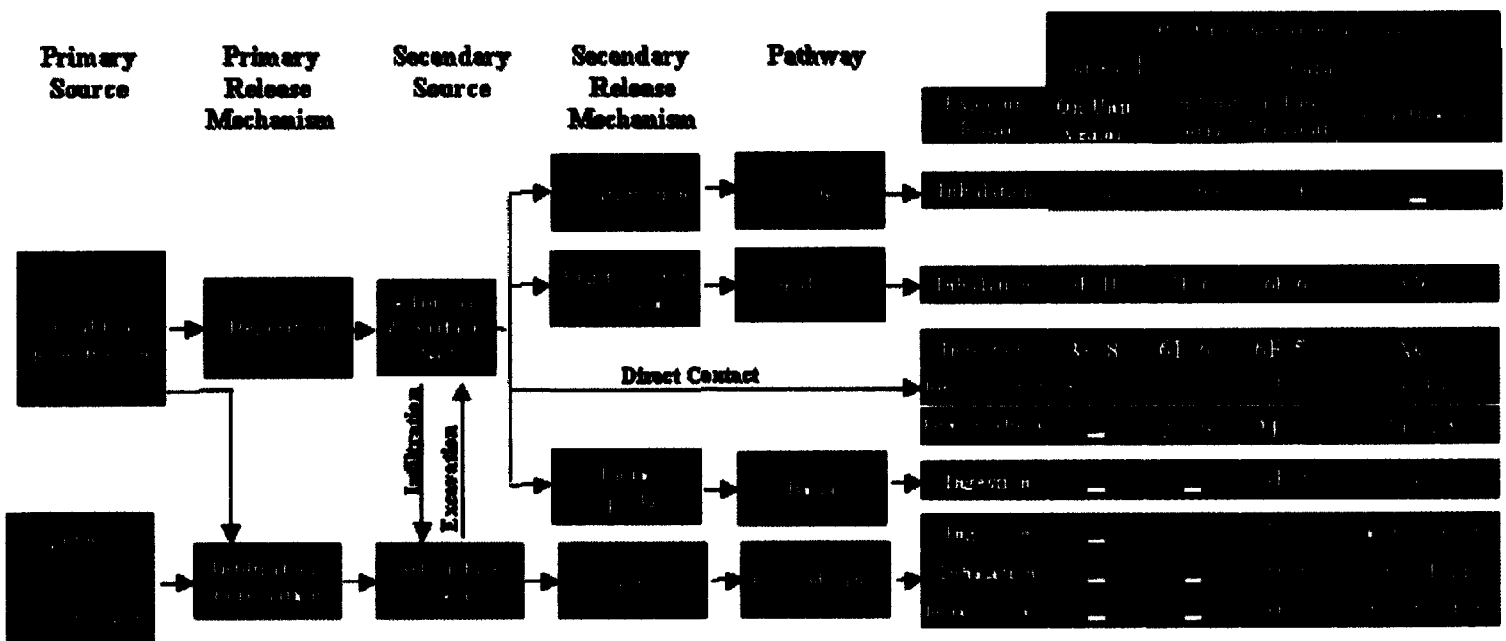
Primary Source

Primary Release Mechanism

Secondary Source

Secondary Release Mechanism

Pathway

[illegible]

Exposure Route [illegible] On-Post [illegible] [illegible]

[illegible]

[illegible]

Inhalation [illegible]

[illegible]

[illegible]

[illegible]

Inhalation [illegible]

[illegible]

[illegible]

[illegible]

Direct Contact

Ingestion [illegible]

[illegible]

Dermal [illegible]

Infiltration

Excavation

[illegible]

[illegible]

Ingestion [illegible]

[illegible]

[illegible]

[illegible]

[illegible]

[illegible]

Ingestion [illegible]

Inhalation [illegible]

Dermal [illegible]